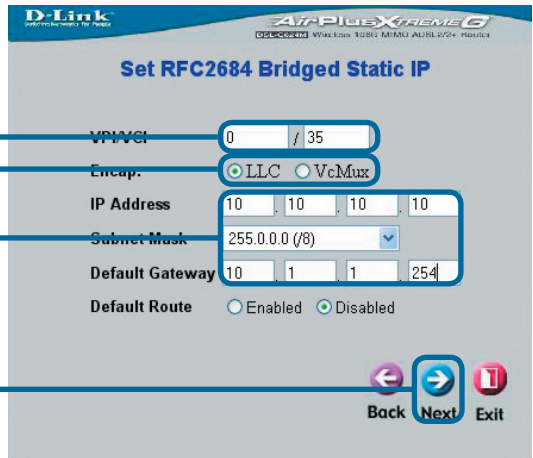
D-Link
Building Networks for People

AirPlus XtremeG
DSL-G624M Wireless 108G MIMO ADSL2/2+ Router

Set RFC2684 Bridged Static IP

VPI/VCI 0 / 35

Encap. LLC VcMux

IP Address 10 . 10 . 10 . 10

Subnet Mask 255.0.0.0 (/8)

Default Gateway 10 . 1 . 1 . 254

Default Route Enabled Disabled

Back Next Exit